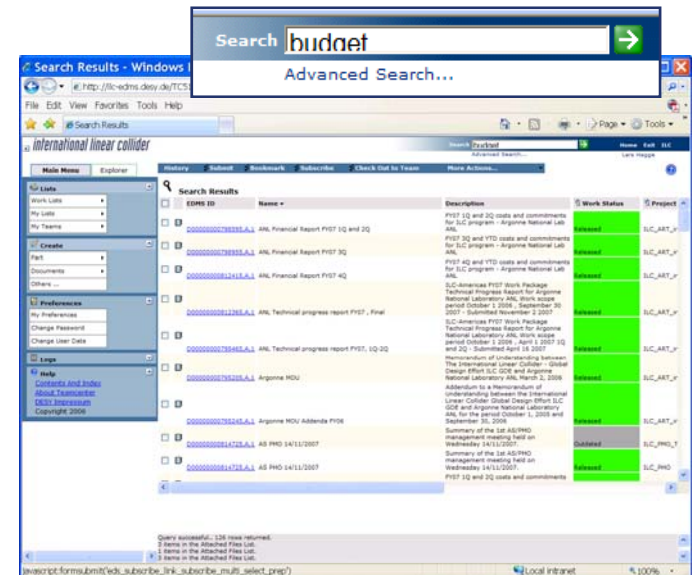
Search budget

Advanced Search...

Search Results - Windows I

http://ilc-edms.desy.de/TC5

File Edit View Favorites Tools Help

Search Results

Page Tools

international linear collider

Search budget

Advanced Search...

Home Exit ILC

Main Menu Explorer

History Submit Bookmark Subscribe Check Out to Team More Actions...

Lists

Work Lists

My Lists

My Teams

Create

Part

Documents

Others ...

Preferences

My Preferences

Change Password

Change User Data

Logs

Help

Contents And Index

About Teamcenter

DESY Impressum

Copyright 2006

Search Results

| | EDMS ID | Name | Description | Work Status | Project |
|---|---|---|---|---|---|
| | D00000000798595,A,1 | ANL Financial Report FY07 1Q and 2Q | FY07 1Q and 2Q costs and commitments for ILC program - Argonne National Lab ANL | Released | ILC_ART_ir |
| | D00000000798555,A,1 | ANL Financial Report FY07 3Q | FY07 3Q and YTD costs and commitments for ILC program - Argonne National Lab ANL | Released | ILC_ART_ir |
| | D00000000812415,A,1 | ANL Financial Report FY07 4Q | FY07 4Q and YTD costs and commitments for ILC program - Argonne National Lab ANL | Released | ILC_ART_ir |
| | D00000000812365,A,1 | ANL Technical progress report FY07 , Final | ILC-Americas FY07 Work Package Technical Progress Report for Argonne National Laboratory ANL Work scope period October 1 2006 , September 30 2007 - Submitted November 2 2007 | Released | ILC_ART_ir |
| | D00000000798465,A,1 | ANL Technical progress report FY07, 1Q-2Q | ILC-Americas FY07 Work Package Technical Progress Report for Argonne National Laboratory ANL Work scope period October 1 2006 , April 1 2007 1Q and 2Q - Submitted April 16 2007 | Released | ILC_ART_ir |
| | D00000000795205,A,1 | Argonne MOU | Memorandum of Understanding between The International Linear Collider - Global Design Effort ILC GDE and Argonne National Laboratory ANL March 2, 2006 | Released | ILC_ART_ir |
| | D00000000795245,A,1 | Argonne MOU Addenda FY06 | Addendum to a Memorandum of Understanding between the International Linear Collider Global Design Effort ILC GDE and Argonne National Laboratory ANL for the period October 1, 2005 and September 30, 2006 | Released | ILC_ART_ir |
| | D00000000814725,A,1 | AS PMO 14/11/2007 | Summary of the 1st AS/PMO management meeting held on Wednesday 14/11/2007. | Outdated | ILC_PMO_T |
| | D00000000814725,A,1 | AS PMO 14/11/2007 | Summary of the 1st AS/PMO management meeting held on Wednesday 14/11/2007. | Released | ILC_PMO |
| | | | FY07 1Q and 2Q costs and commitments | | |

Query successful.. 126 rows returned.
3 items in the Attached Files List.
1 items in the Attached Files List.
3 items in the Attached Files List.

javascript:formsubmit('edx_subscribe_link_subscribe_multi_select_prep')

Local intranet 100%